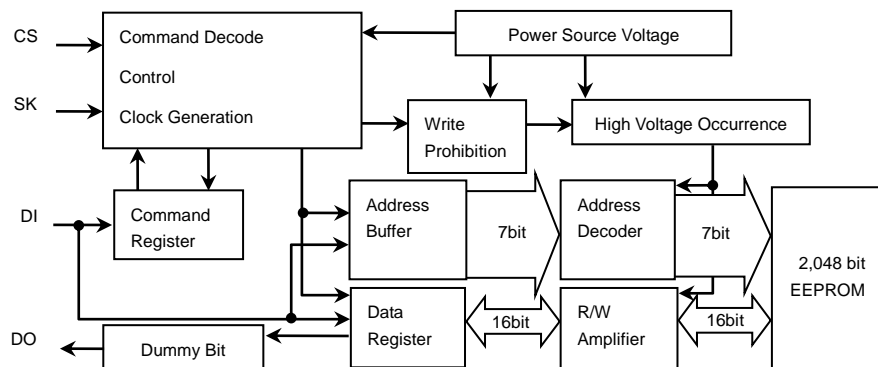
CS
SK
DI
DO
Command Decode
Control
Clock Generation
Power Source Voltage
Write Prohibition
High Voltage Occurrence
Command Register
Address Buffer
7bit
Address Decoder
7bit
2,048 bit EEPROM
Data Register
16bit
R/W Amplifier
16bit
Dummy Bit